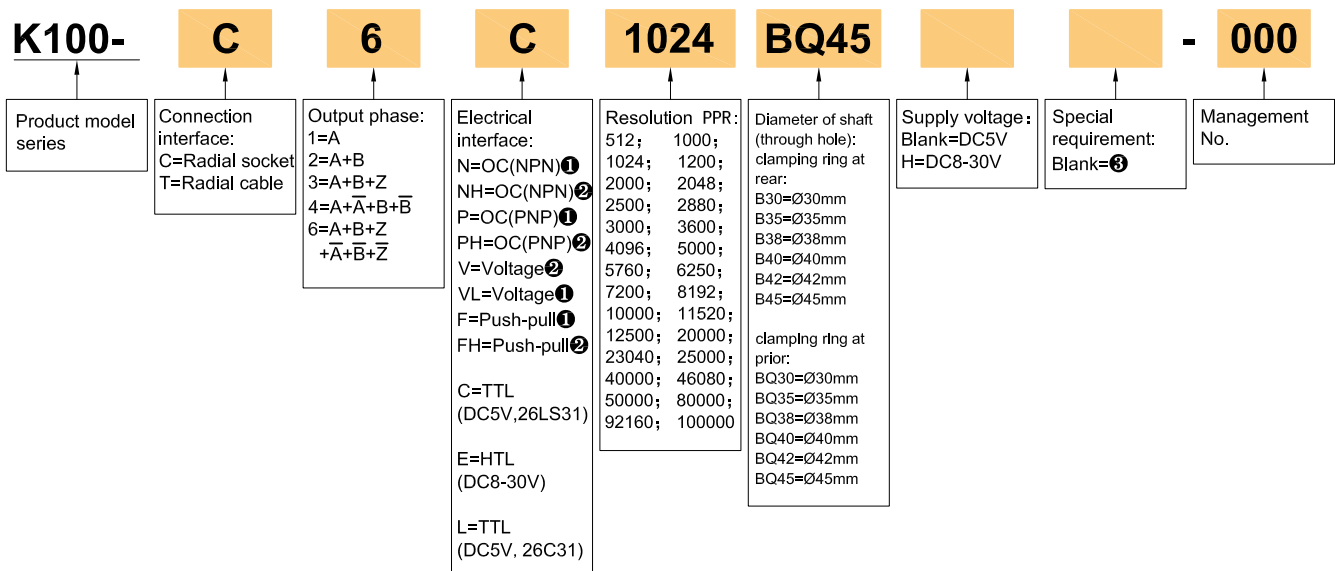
K100- C 6 C 1024 BQ45 - 000

Product model series

Connection interface:
C=Radial socket
T=Radial cable

Output phase:
1=A
2=A+B
3=A+B+Z
4=A+$\overline{A}$+B+$\overline{B}$
6=A+B+Z
+$\overline{A}$+$\overline{B}$+$\overline{Z}$

Electrical interface:
N=OC(NPN)❶
NH=OC(NPN)❷
P=OC(PNP)❶
PH=OC(PNP)❷
V=Voltage❷
VL=Voltage❶
F=Push-pull❶
FH=Push-pull❷

C=TTL
(DC5V,26LS31)

E=HTL
(DC8-30V)

L=TTL
(DC5V, 26C31)

Resolution PPR:
512； 1000；
1024； 1200；
2000； 2048；
2500； 2880；
3000； 3600；
4096； 5000；
5760； 6250；
7200； 8192；
10000； 11520；
12500； 20000；
23040； 25000；
40000； 46080；
50000； 80000；
92160； 100000

Diameter of shaft (through hole):
clamping ring at rear:
B30=Ø30mm
B35=Ø35mm
B38=Ø38mm
B40=Ø40mm
B42=Ø42mm
B45=Ø45mm

clamping ring at prior:
BQ30=Ø30mm
BQ35=Ø35mm
BQ38=Ø38mm
BQ40=Ø40mm
BQ42=Ø42mm
BQ45=Ø45mm

Supply voltage：
Blank=DC5V
H=DC8-30V

Special requirement:
Blank=❸

Management No.